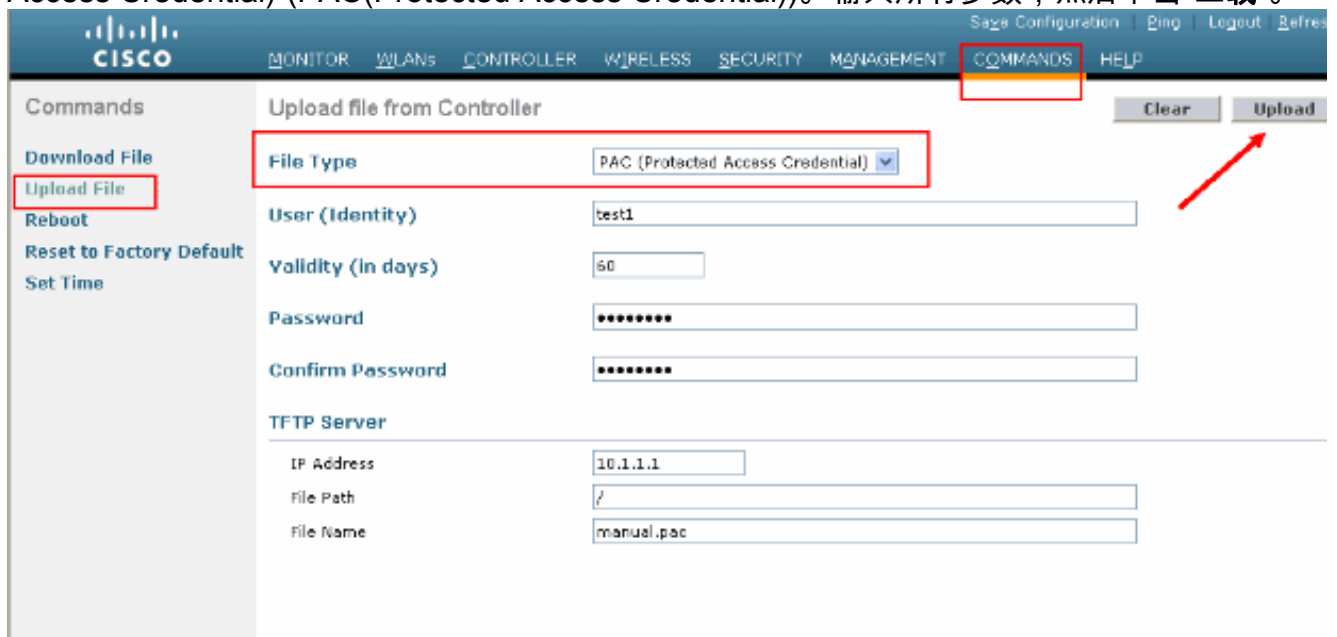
Save Configuration | Ping | Logout | Refres

CISCO

MONITOR WLANs CONTROLLER WIRELESS SECURITY MANAGEMENT COMMANDS HELP

Commands

Download File
Upload File
Reboot
Reset to Factory Default
Set Time

Upload file from Controller

Clear Upload

File Type PAC (Protected Access Credential)

User (Identity) test1

Validity (in days) 60

Password •••••••••

Confirm Password •••••••••

TFTP Server

IP Address 10.1.1.1

File Path /

File Name manual.pac